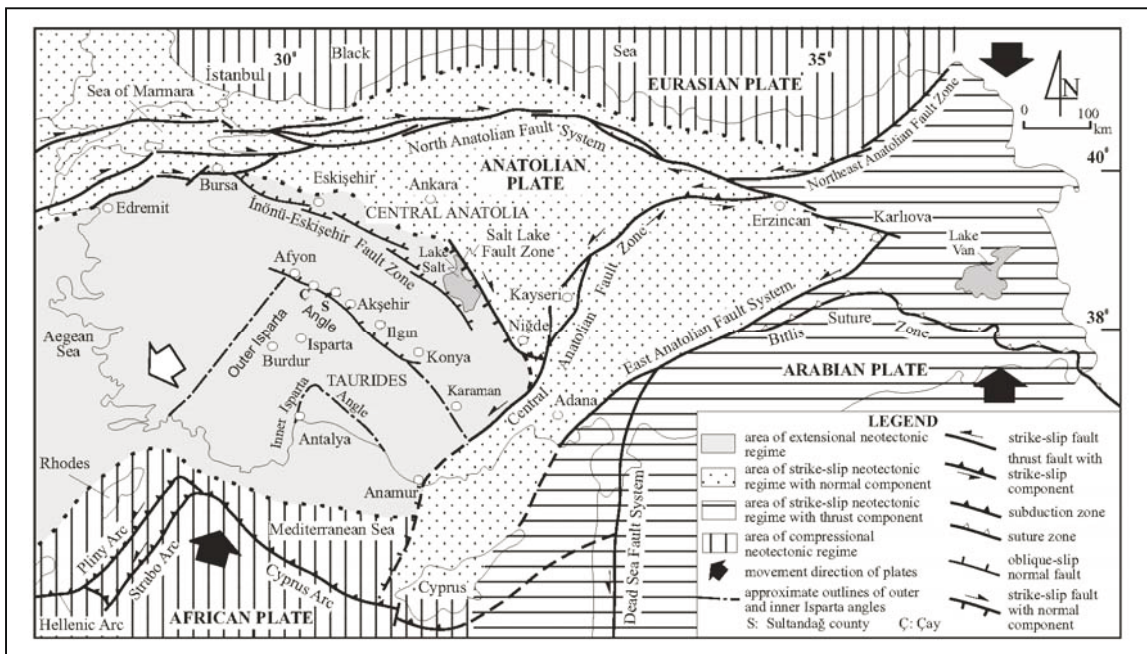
30° Black Sea 35°
İstanbul
Sea of Marmara
EURASIAN PLATE
N
0 100 km
Northeast Anatolian Fault Zone
North Anatolian Fault System
ANATOLIAN PLATE
40°
Bursa
Eskişehir
Ankara
Edremit
CENTRAL ANATOLIA
İnönü-Eskişehir Fault Zone
Salt Lake Fault Zone
Lake Salt
Erzincan
Karlıova
Lake Van
Afyon
Ç S
Akşehir
Angle
Ilgın
Kayseri
Niğde
Central Anatolian Fault Zone
East Anatolian Fault System
Bitlis Suture Zone
38°
Aegean Sea
Outer Isparta
Isparta
Burdur
Konya
TAURIDES
Karaman
ARABIAN PLATE
Inner Isparta Angle
Antalya
Adana
Rhodes
Anamur
Mediterranean Sea
Pliny Arc
Strabo Arc
Cyprus Arc
Cyprus
Dead Sea Fault System
Hellenic Arc
AFRICAN PLATE

LEGEND
area of extensional neotectonic regime
area of strike-slip neotectonic regime with normal component
area of strike-slip neotectonic regime with thrust component
area of compressional neotectonic regime
movement direction of plates
approximate outlines of outer and inner Isparta angles
S: Sultandağ county Ç: Çay
strike-slip fault
thrust fault with strike-slip component
subduction zone
suture zone
oblique-slip normal fault
strike-slip fault with normal component